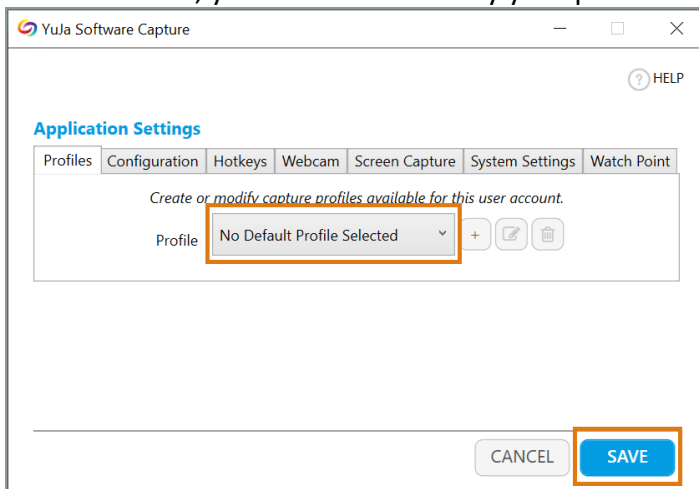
YuJa Software Capture

? HELP

Application Settings

Profiles | Configuration | Hotkeys | Webcam | Screen Capture | System Settings | Watch Point

Create or modify capture profiles available for this user account.

Profile No Default Profile Selected +

CANCEL SAVE